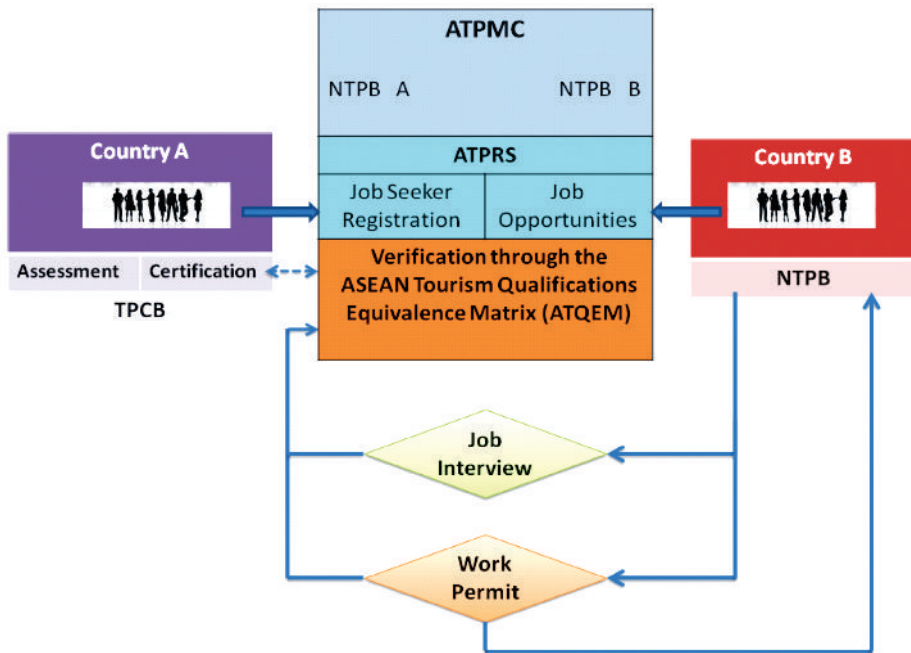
ATPMC

NTPB A

NTPB B

ATPRS

Job Seeker Registration

Job Opportunities

Country A

Assessment

Certification

TPCB

Verification through the ASEAN Tourism Qualifications Equivalence Matrix (ATQEM)

Country B

NTPB

Job Interview

Work Permit